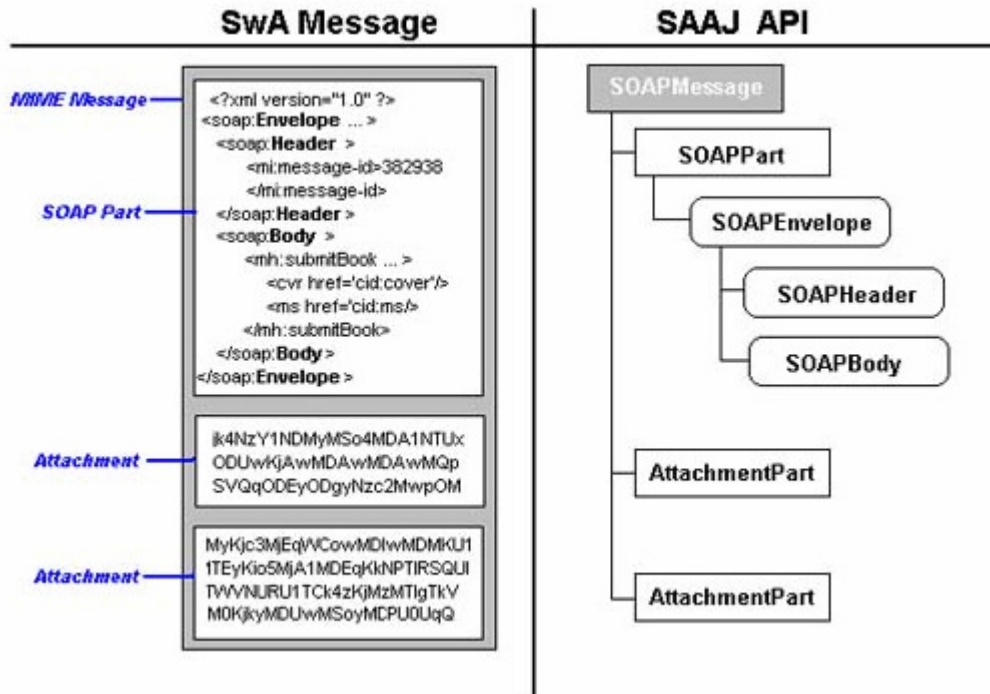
SwA Message

SAAJ API

MIME Message

SOAP Part

Attachment

Attachment

<?xml version="1.0" ?>
<soap:Envelope ... >
<soap:Header >
<mi:message-id>382938
</mi:message-id>
</soap:Header >
<soap:Body >
<mh:submitBook ... >
<cvr href='cid:cover'/>
<ms href='cid:ms/>
</mh:submitBook>
</soap:Body >
</soap:Envelope >

jk4NzY1NDMyMSo4MDA1NTUx
ODUwKjAwMDAwMDAwMQp
SVQqODEyODgyNzc2MwpOM

MyKjc3MjEqWCowMDIwMDMKU1
1TEyKio5MjA1MDEqKkNPTIRSQUI
TWVNURU1TCk4zKjMzMTIgTkV
M0KjkyMDUwMSoyMDPU0UqQ

SOAPMessage

SOAPPart

SOAPEnvelope

SOAPHeader

SOAPBody

AttachmentPart

AttachmentPart